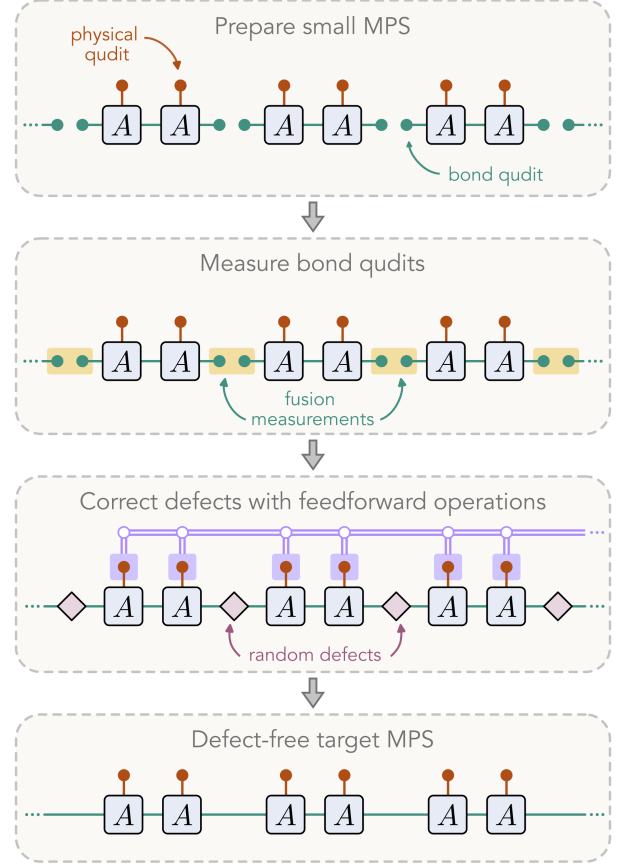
Prepare small MPS

physical qudit

$A$ $A$ $A$ $A$ $A$ $A$

bond qudit

Measure bond qudits

$A$ $A$ $A$ $A$ $A$ $A$

fusion measurements

Correct defects with feedforward operations

$A$ $A$ $A$ $A$ $A$ $A$

random defects

Defect-free target MPS

$A$ $A$ $A$ $A$ $A$ $A$